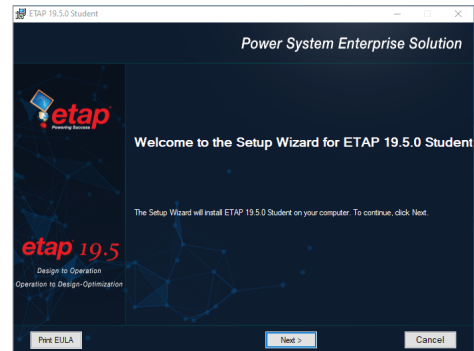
ETAP 19.5.0 Student

Power System Enterprise Solution

etap
Powering Success

Welcome to the Setup Wizard for ETAP 19.5.0 Student

The Setup Wizard will install ETAP 19.5.0 Student on your computer. To continue, click Next.

etap 19.5
Design to Operation
Operation to Design-Optimization

Print EULA

Next >

Cancel